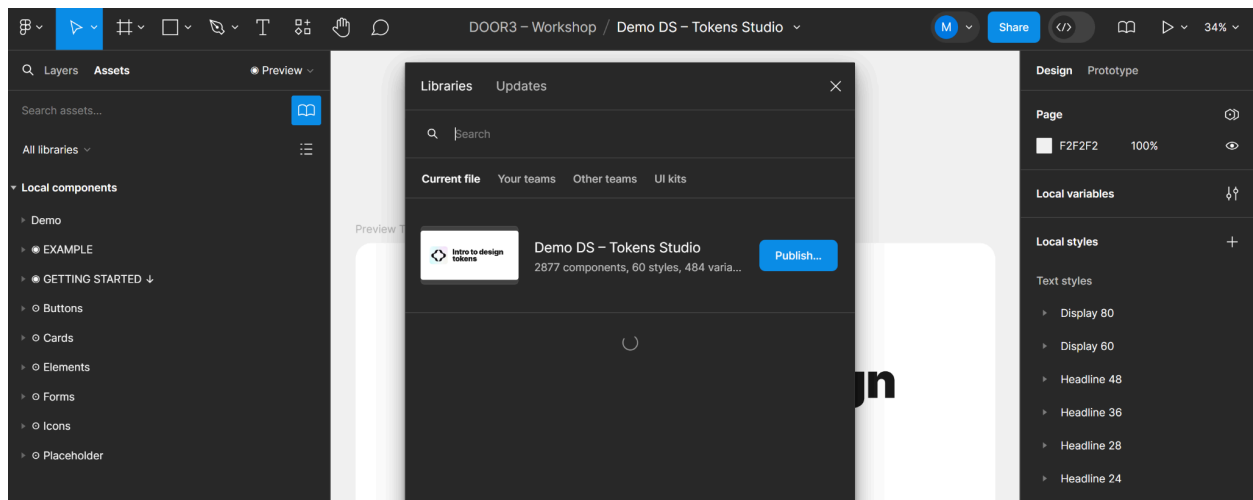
DOOR3 – Workshop / Demo DS – Tokens Studio

M

Share

34%

Layers Assets

Preview

Search assets...

All libraries

Local components

Demo

EXAMPLE

GETTING STARTED ↓

Buttons

Cards

Elements

Forms

Icons

Placeholder

Preview T

gn

Libraries Updates

Search

Current file Your teams Other teams UI kits

Intro to design tokens

Demo DS – Tokens Studio

2877 components, 60 styles, 484 varia...

Publish...

Design Prototype

Page

F2F2F2 100%

Local variables

Local styles

Text styles

Display 80

Display 60

Headline 48

Headline 36

Headline 28

Headline 24